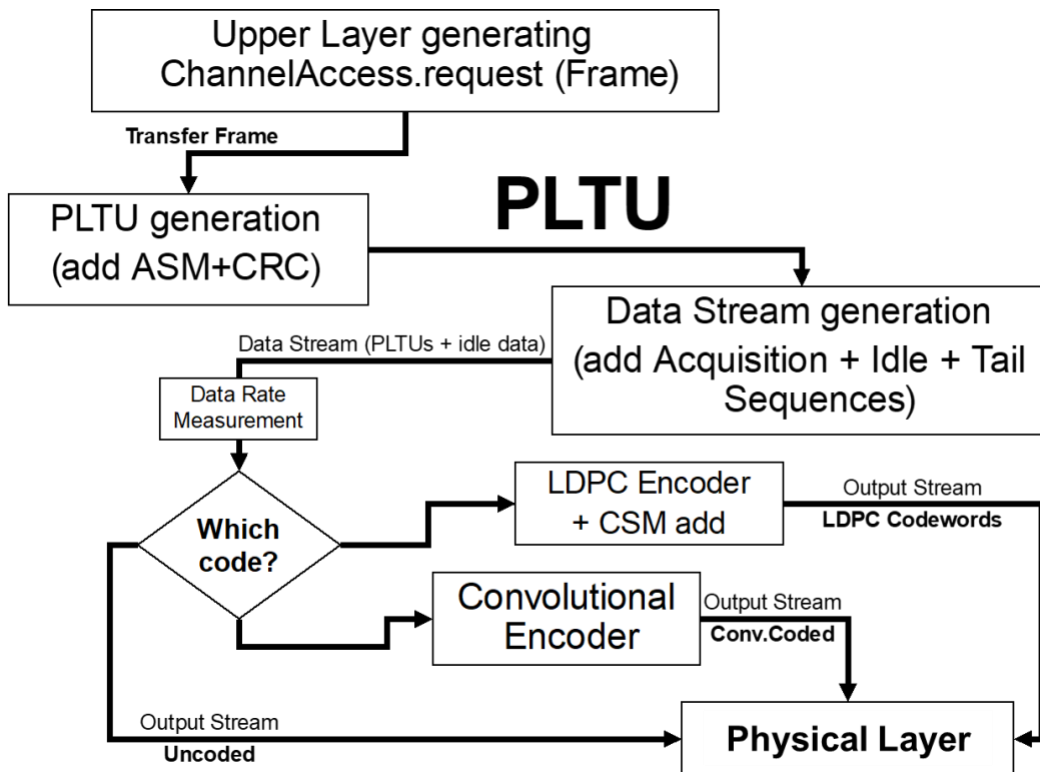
Upper Layer generating ChannelAccess.request (Frame)

Transfer Frame

PLTU generation (add ASM+CRC)

PLTU

Data Stream generation (add Acquisition + Idle + Tail Sequences)

Data Stream (PLTUs + idle data)

Data Rate Measurement

Which code?

LDPC Encoder + CSM add

Output Stream
LDPC Codewords

Convolutional Encoder

Output Stream
Conv.Coded

Output Stream
Uncoded

Physical Layer